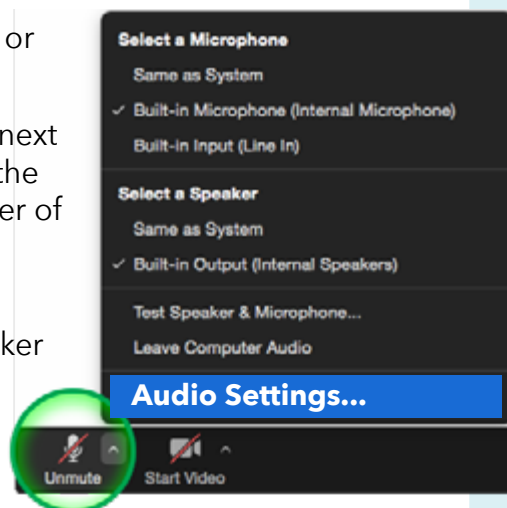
or

next
the
er of

ker

Select a Microphone
Same as System
✓ Built-in Microphone (Internal Microphone)
Built-in Input (Line In)

Select a Speaker
Same as System
✓ Built-in Output (Internal Speakers)

Test Speaker & Microphone...
Leave Computer Audio

Audio Settings...

Unmute
Start Video